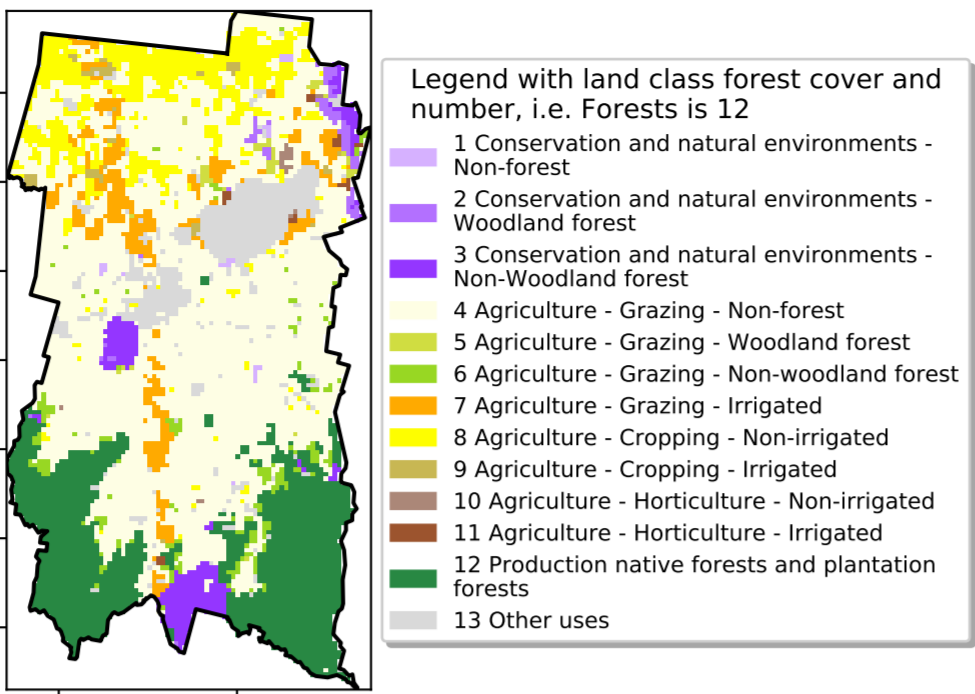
Legend with land class forest cover and number, i.e. Forests is 12

1 Conservation and natural environments - Non-forest

2 Conservation and natural environments - Woodland forest

3 Conservation and natural environments - Non-Woodland forest

4 Agriculture - Grazing - Non-forest

5 Agriculture - Grazing - Woodland forest

6 Agriculture - Grazing - Non-woodland forest

7 Agriculture - Grazing - Irrigated

8 Agriculture - Cropping - Non-irrigated

9 Agriculture - Cropping - Irrigated

10 Agriculture - Horticulture - Non-irrigated

11 Agriculture - Horticulture - Irrigated

12 Production native forests and plantation forests

13 Other uses